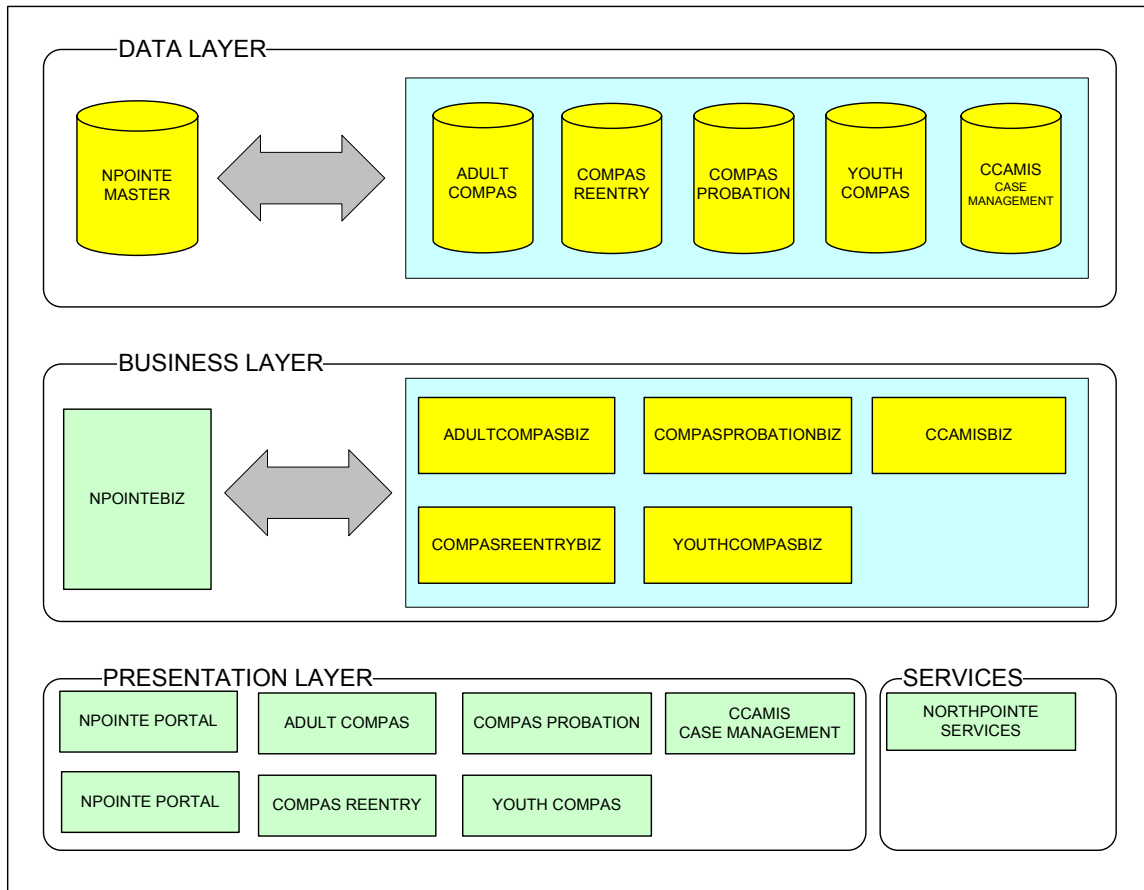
DATA LAYER

NPOINTE MASTER

ADULT COMPAS

COMPAS REENTRY

COMPAS PROBATION

YOUTH COMPAS

CCAMIS CASE MANAGEMENT

BUSINESS LAYER

NPOINTEBIZ

ADULTCOMPASBIZ

COMPASPROBATIONBIZ

CCAMISBIZ

COMPASREENTRYBIZ

YOUTHCOMPASBIZ

PRESENTATION LAYER

NPOINTE PORTAL

ADULT COMPAS

COMPAS PROBATION

CCAMIS CASE MANAGEMENT

NPOINTE PORTAL

COMPAS REENTRY

YOUTH COMPAS

SERVICES

NORTHPOINTE SERVICES